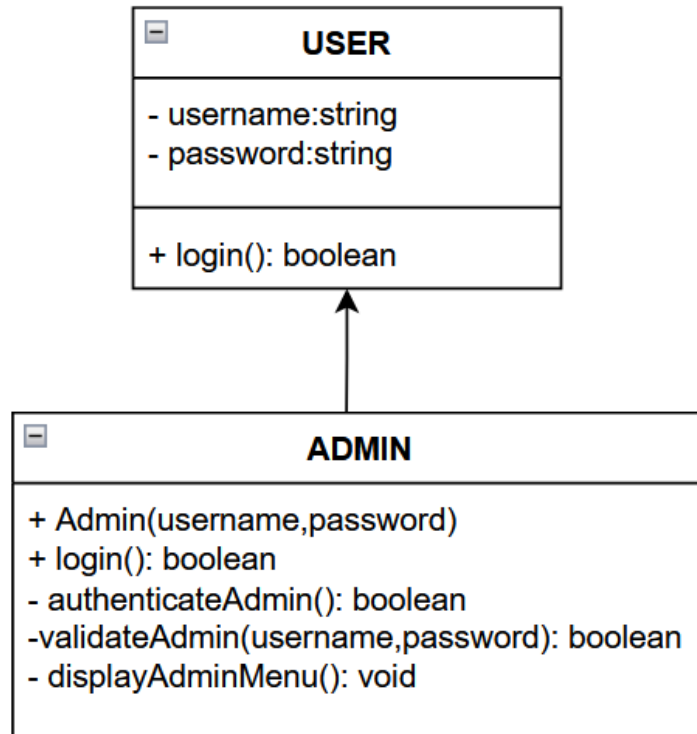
USER

- username:string
- password:string

+ login(): boolean

ADMIN

+ Admin(username,password)
+ login(): boolean
- authenticateAdmin(): boolean
-validateAdmin(username,password): boolean
- displayAdminMenu(): void